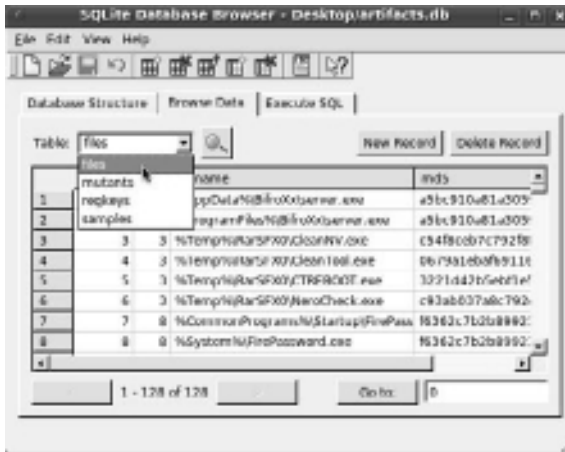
SQLite Database Browser - Desktop/artifacts.db

File Edit View Help

Database Structure | Browse Data | Execute SQL

Table: files

New Record | Delete Record

files
mutants
regkeys
samples

| | | | name | md5 |
|---|---|---|---|---|
| 1 | | | %AppData%\BifroXt\server.exe | a5bc910a81a505 |
| 2 | | | %ProgramFiles%\BifroXt\server.exe | a5bc910a81a505 |
| 3 | 3 | 3 | %Temp%\RarSFX0\CleanNV.exe | c94f8cdb7c792f8 |
| 4 | 4 | 3 | %Temp%\RarSFX0\CleanTool.exe | 0b79a1ebafb911 |
| 5 | 5 | 3 | %Temp%\RarSFX0\CTRFBOOT.exe | 3221d42b5ebf1e |
| 6 | 6 | 3 | %Temp%\RarSFX0\NeroCheck.exe | c93ab037a8c792 |
| 7 | 7 | 8 | %CommonPrograms%\Startup\FirePass | f6362c7b2b8992 |
| 8 | 8 | 8 | %System%\FirePassword.exe | f6362c7b2b8992 |

1 - 128 of 128

Go to: 0